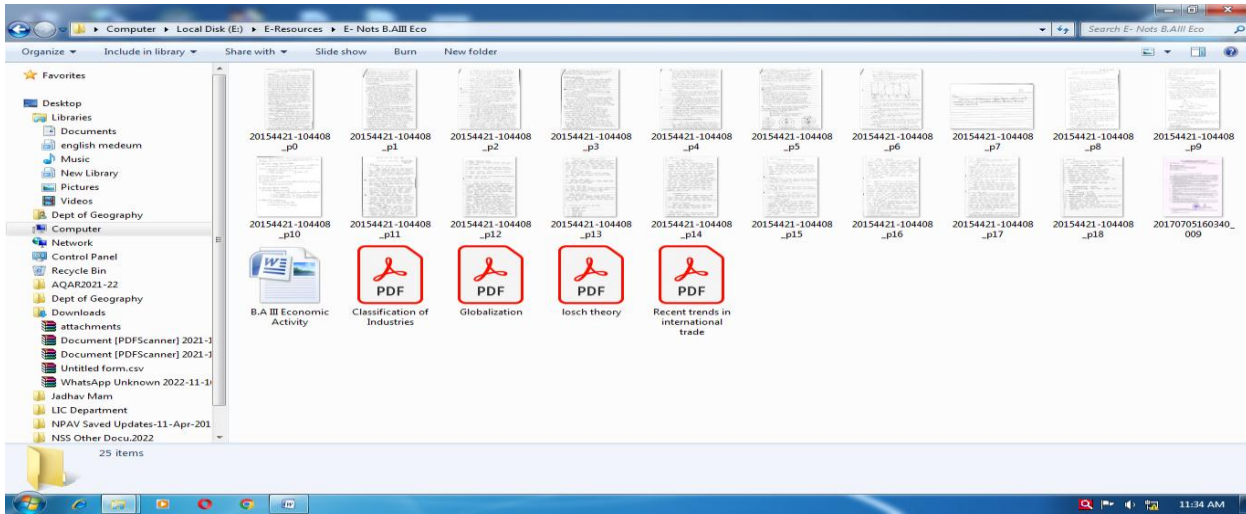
▸ Computer ▸ Local Disk (E:) ▸ E-Resources ▸ E- Nots B.AIII Eco

Search E- Nots B.AIII Eco

Organize ▾ Include in library ▾ Share with ▾ Slide show Burn New folder

Favorites

Desktop
Libraries
Documents
english medeum
Music
New Library
Pictures
Videos
Dept of Geography
Computer
Network
Control Panel
Recycle Bin
AQAR2021-22
Dept of Geography
Downloads
attachments
Document [PDFScanner] 2021-1
Document [PDFScanner] 2021-1
Untitled form.csv
WhatsApp Unknown 2022-11-1
Jadhav Mam
LIC Department
NPAV Saved Updates-11-Apr-201
NSS Other Docu.2022

20154421-104408_p0
20154421-104408_p1
20154421-104408_p2
20154421-104408_p3
20154421-104408_p4
20154421-104408_p5
20154421-104408_p6
20154421-104408_p7
20154421-104408_p8
20154421-104408_p9
20154421-104408_p10
20154421-104408_p11
20154421-104408_p12
20154421-104408_p13
20154421-104408_p14
20154421-104408_p15
20154421-104408_p16
20154421-104408_p17
20154421-104408_p18
20170705160340_009

B.A III Economic Activity
PDF
Classification of Industries
PDF
Globalization
PDF
losch theory
PDF
Recent trends in international trade

25 items

11:34 AM